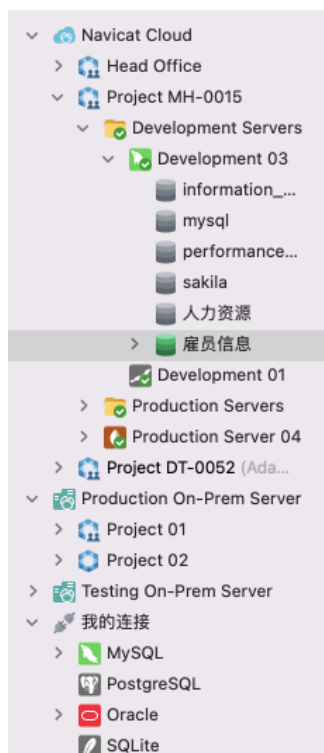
Navicat Cloud
Head Office
Project MH-0015
Development Servers
Development 03
information_...
mysql
performance...
sakila
人力资源
雇员信息
Development 01
Production Servers
Production Server 04
Project DT-0052 (Ada...
Production On-Prem Server
Project 01
Project 02
Testing On-Prem Server
我的连接
MySQL
PostgreSQL
Oracle
SQLite